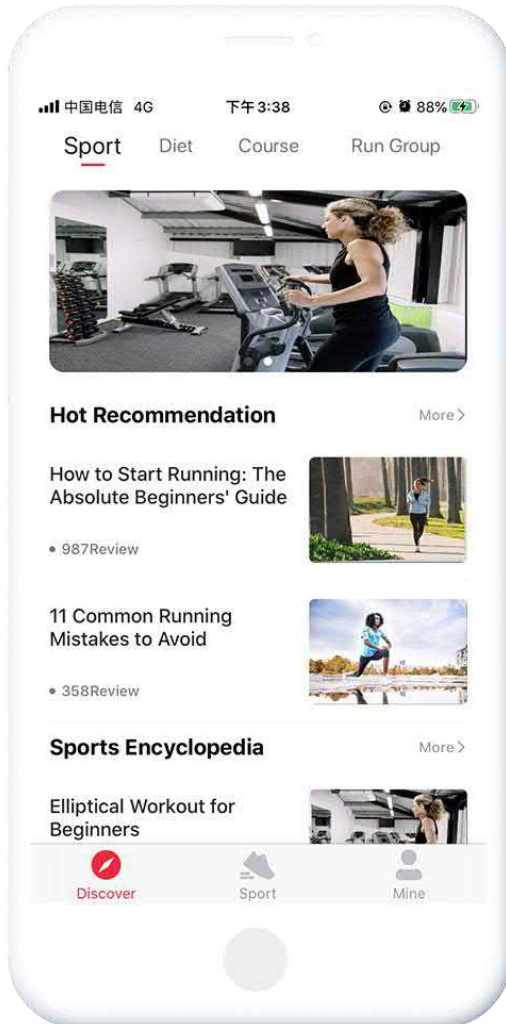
中国电信 4G 下午3:38 88%

Sport Diet Course Run Group

Hot Recommendation More >

How to Start Running: The Absolute Beginners' Guide

• 987Review

11 Common Running Mistakes to Avoid

• 358Review

Sports Encyclopedia More >

Elliptical Workout for Beginners

Discover Sport Mine